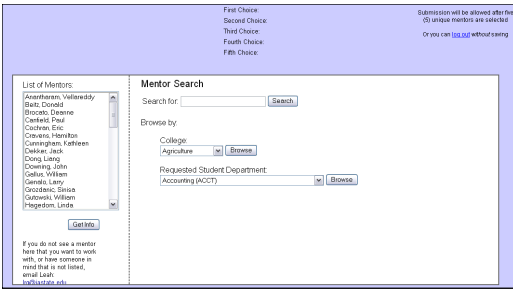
First Choice:
Second Choice:
Third Choice:
Fourth Choice:
Fifth Choice:

Submission will be allowed after five (5) unique mentors are selected

Or you can log out without saving

List of Mentors:

Anantharam, Vellareddy
Beitz, Donald
Brocato, Dearine
Canfield, Paul
Cochran, Eric
Cravens, Hamilton
Cunningham, Kathleen
Dekker, Jack
Dong, Liang
Downing, John
Gallus, William
Genalo, Larry
Grozdanic, Sinisa
Gutowski, William
Hagedorn, Linda

Get Info

If you do not see a mentor here that you want to work with, or have someone in mind that is not listed, email Leah: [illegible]@iastate.edu

Mentor Search

Search for: Search

Browse by:

College:
Agriculture Browse

Requested Student Department:
Accounting (ACCT) Browse